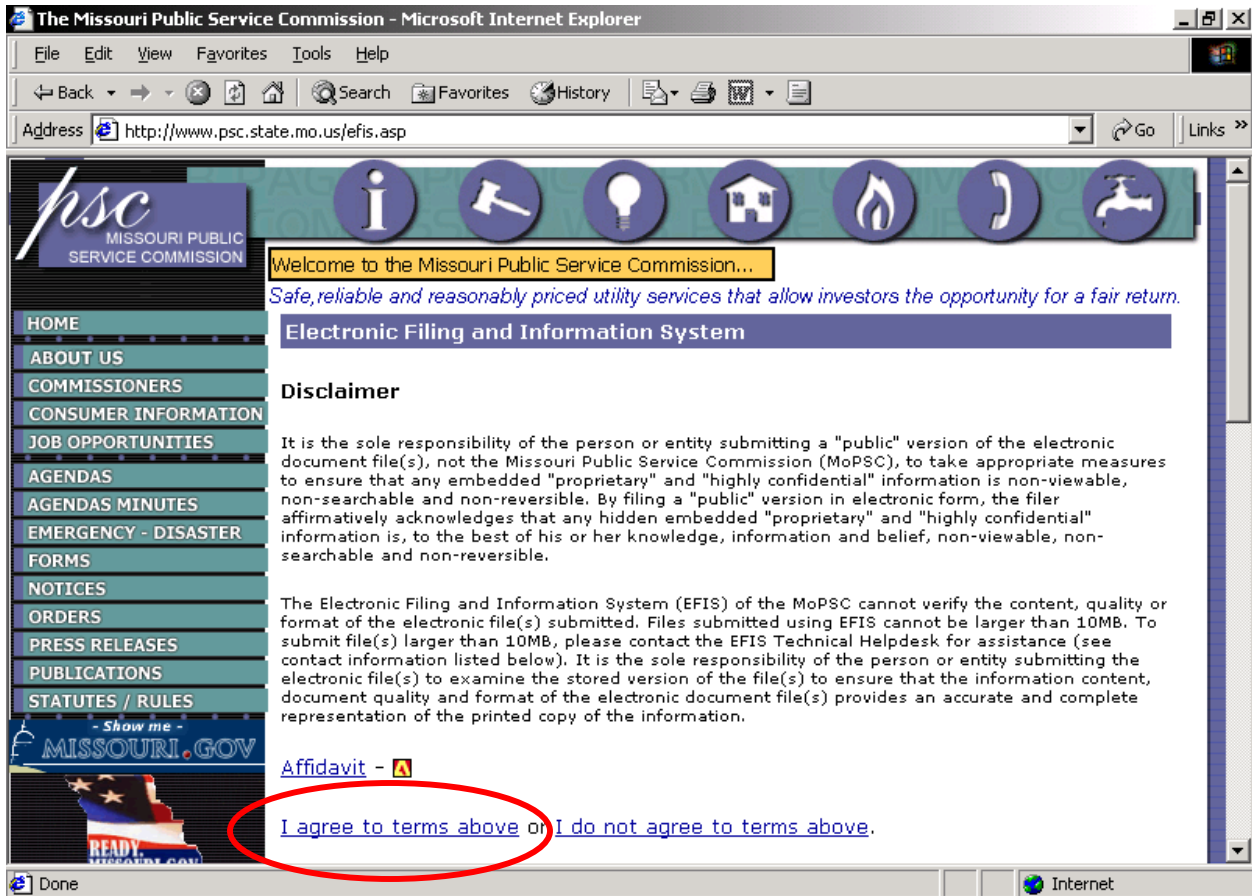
The Missouri Public Service Commission - Microsoft Internet Explorer

File Edit View Favorites Tools Help

Back Search Favorites History

Address http://www.psc.state.mo.us/efis.asp Go Links

psc MISSOURI PUBLIC SERVICE COMMISSION

Welcome to the Missouri Public Service Commission...

Safe,reliable and reasonably priced utility services that allow investors the opportunity for a fair return.

HOME
ABOUT US
COMMISSIONERS
CONSUMER INFORMATION
JOB OPPORTUNITIES
AGENDAS
AGENDAS MINUTES
EMERGENCY - DISASTER
FORMS
NOTICES
ORDERS
PRESS RELEASES
PUBLICATIONS
STATUTES / RULES

- Show me -
MISSOURI.GOV

READY.
MISSOURI.GOV

Electronic Filing and Information System

Disclaimer

It is the sole responsibility of the person or entity submitting a "public" version of the electronic document file(s), not the Missouri Public Service Commission (MoPSC), to take appropriate measures to ensure that any embedded "proprietary" and "highly confidential" information is non-viewable, non-searchable and non-reversible. By filing a "public" version in electronic form, the filer affirmatively acknowledges that any hidden embedded "proprietary" and "highly confidential" information is, to the best of his or her knowledge, information and belief, non-viewable, non-searchable and non-reversible.

The Electronic Filing and Information System (EFIS) of the MoPSC cannot verify the content, quality or format of the electronic file(s) submitted. Files submitted using EFIS cannot be larger than 10MB. To submit file(s) larger than 10MB, please contact the EFIS Technical Helpdesk for assistance (see contact information listed below). It is the sole responsibility of the person or entity submitting the electronic file(s) to examine the stored version of the file(s) to ensure that the information content, document quality and format of the electronic document file(s) provides an accurate and complete representation of the printed copy of the information.

Affidavit -

I agree to terms above or I do not agree to terms above.

Done Internet